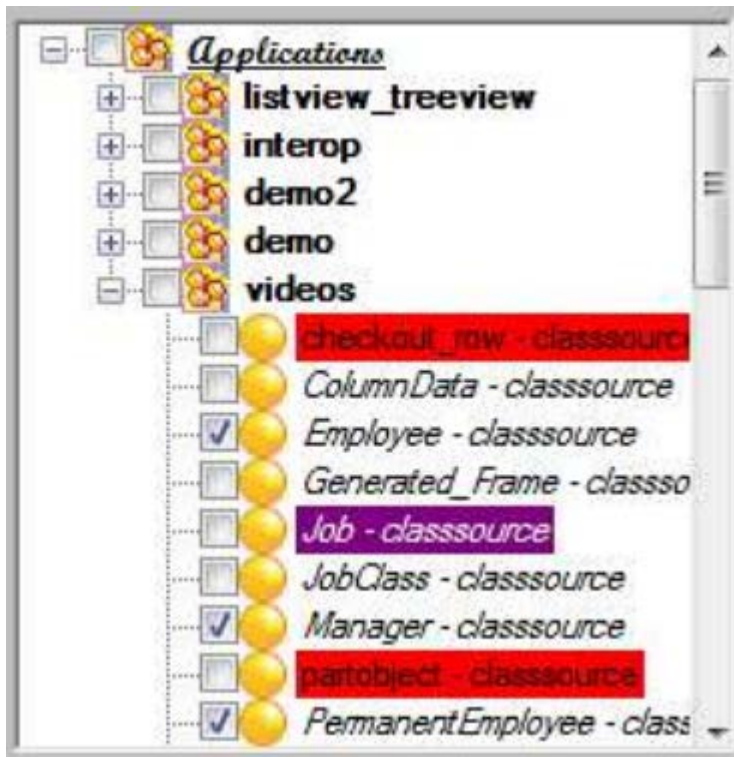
Applications
listview_treeview
interop
demo2
demo
videos
checkout_row - classsourc
ColumnData - classsource
Employee - classsource
Generated_Frame - classso
Job - classsource
JobClass - classsource
Manager - classsource
partobject - classsource
PermanentEmployee - class